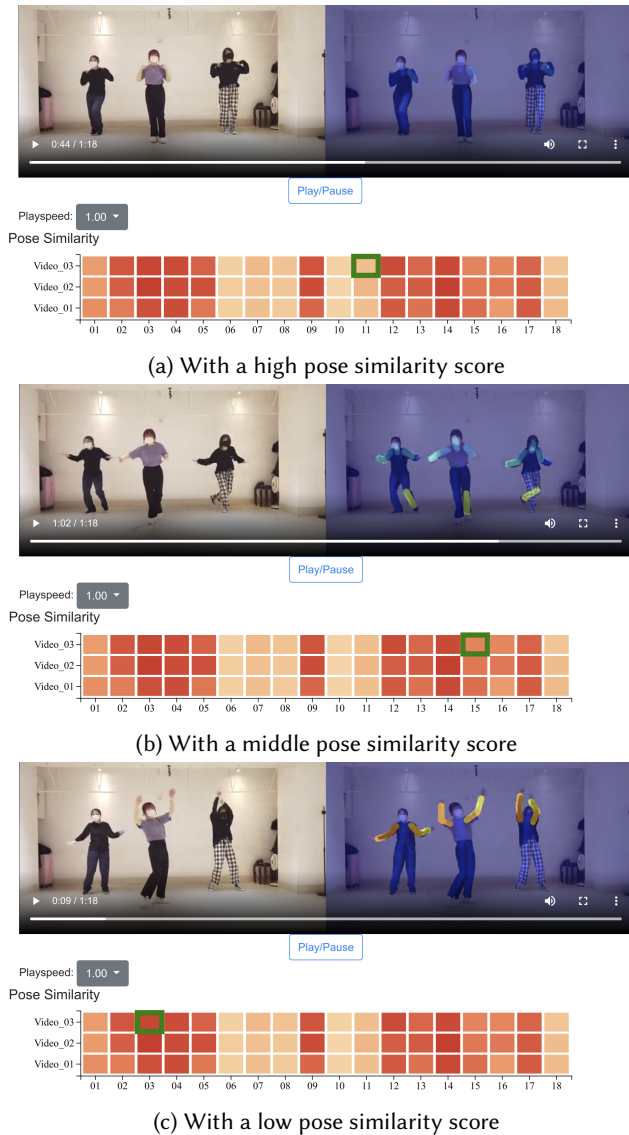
0:44 / 1:18

Play/Pause

Playspeed: 1.00

Pose Similarity

Video_03
Video_02
Video_01

01 02 03 04 05 06 07 08 09 10 11 12 13 14 15 16 17 18

(a) With a high pose similarity score

1:02 / 1:18

Play/Pause

Playspeed: 1.00

Pose Similarity

Video_03
Video_02
Video_01

01 02 03 04 05 06 07 08 09 10 11 12 13 14 15 16 17 18

(b) With a middle pose similarity score

0:09 / 1:18

Play/Pause

Playspeed: 1.00

Pose Similarity

Video_03
Video_02
Video_01

01 02 03 04 05 06 07 08 09 10 11 12 13 14 15 16 17 18

(c) With a low pose similarity score